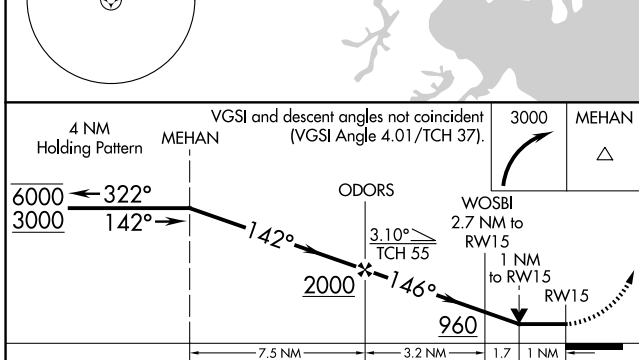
VGSI and descent angles not coincident (VGSI Angle 4.01/TCH 37).

3000

MEHAN

4 NM Holding Pattern

MEHAN

6000 ← 322°
3000 142° →

ODORS

142°

3.10°
TCH 55

2000

146°

WOSBI
2.7 NM to RW15

1 NM to RW15

RW15

960

7.5 NM

3.2 NM

1.7

1 NM